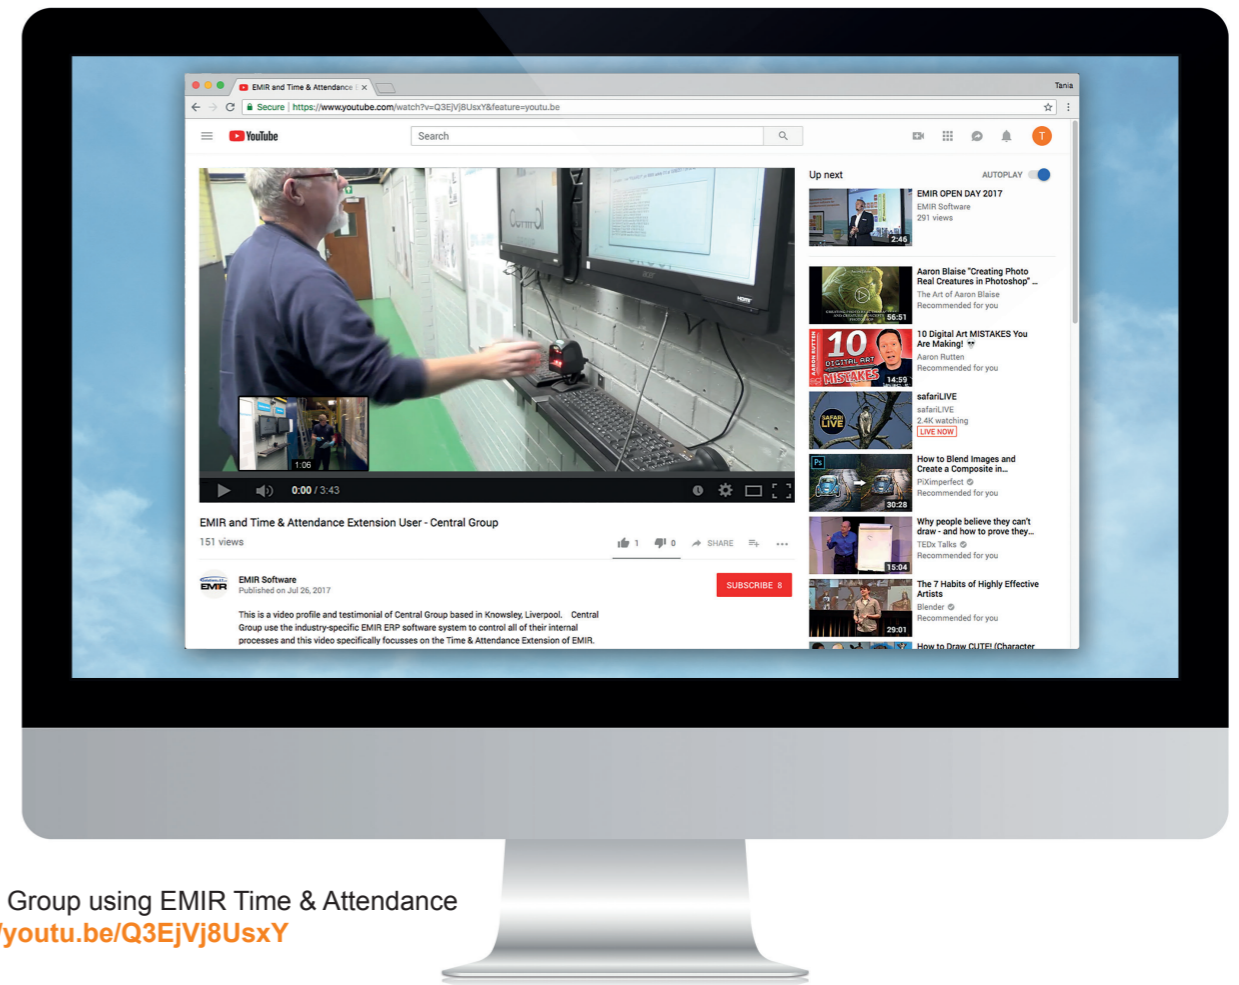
EMIR and Time & Attendance | ×

Tania

Secure | https://www.youtube.com/watch?v=Q3EjVj8UsxY&feature=youtu.be

YouTube

Search

T

1:06

0:00 / 3:43

EMIR and Time & Attendance Extension User - Central Group

151 views

1 0 SHARE

EMIR

EMIR Software
Published on Jul 26, 2017

SUBSCRIBE 8

This is a video profile and testimonial of Central Group based in Knowsley, Liverpool. Central Group use the industry-specific EMIR ERP software system to control all of their internal processes and this video specifically focusses on the Time & Attendance Extension of EMIR.

Up next

AUTOPLAY

EMIR OPEN DAY 2017
EMIR Software
291 views
2:46

Aaron Blaise "Creating Photo Real Creatures in Photoshop" ...
The Art of Aaron Blaise
Recommended for you
56:51

10 Digital Art MISTAKES You Are Making!
Aaron Rutten
Recommended for you
10 DIGITAL ART MISTAKES
14:59

safariLIVE
safariLIVE
2.4K watching
LIVE NOW

How to Blend Images and Create a Composite in...
PiXimperfect
Recommended for you
30:28

Why people believe they can't draw - and how to prove they...
TEDx Talks
Recommended for you
15:04

The 7 Habits of Highly Effective Artists
Blender
Recommended for you
29:01

How to Draw CUTE! (Character

Group using EMIR Time & Attendance
/youtu.be/Q3EjVj8UsxY